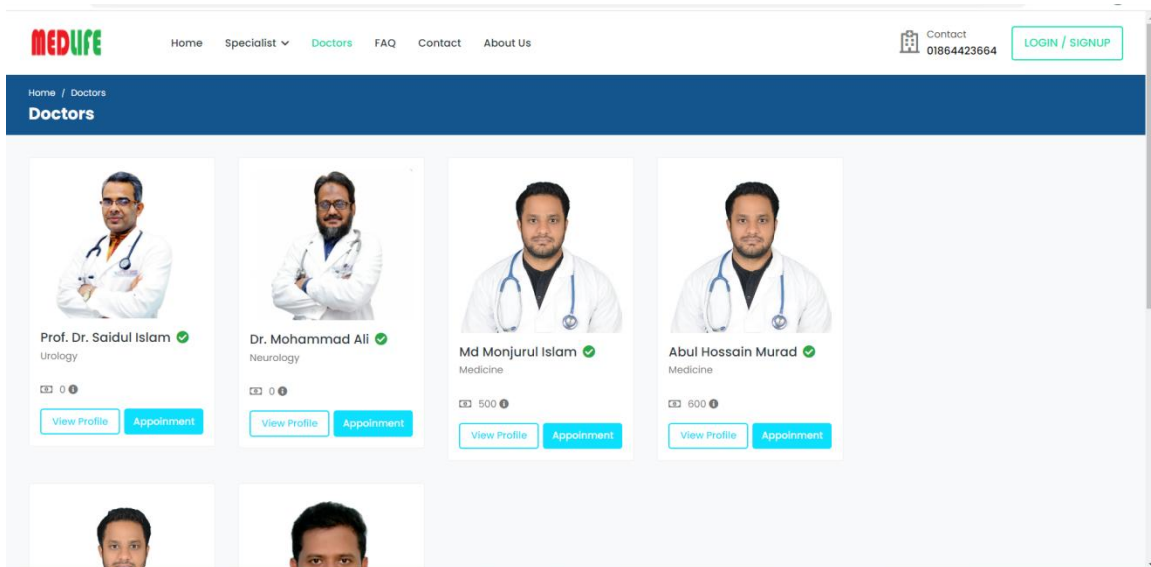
MEDLIFE

Home Specialist Doctors FAQ Contact About Us

Contact
01864423664

LOGIN / SIGNUP

Home / Doctors
Doctors

Prof. Dr. Saidul Islam
Urology
0
View Profile Appoinment

Dr. Mohammad Ali
Neurology
0
View Profile Appoinment

Md Monjurul Islam
Medicine
500
View Profile Appoinment

Abul Hossain Murad
Medicine
600
View Profile Appoinment